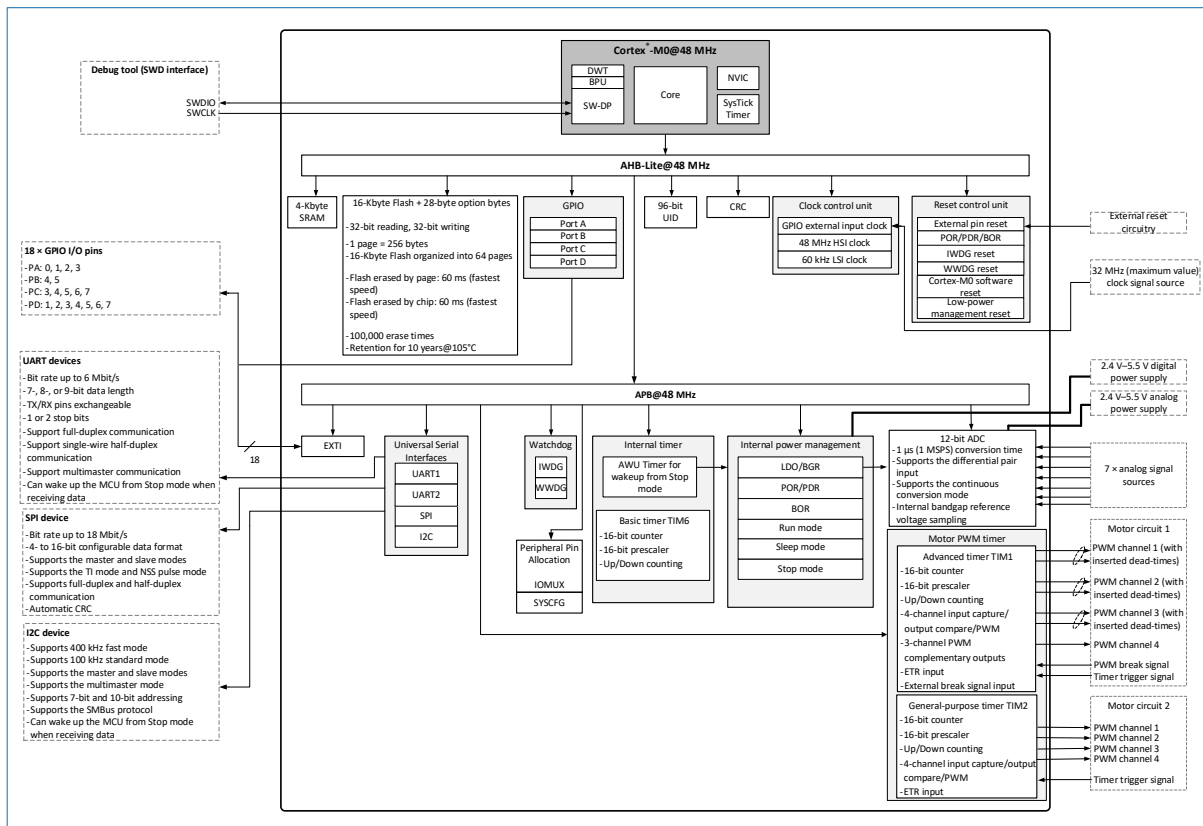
Cortex®-M0@48 MHz

DWT
BPU
SW-DP

Core

NVIC

SysTick Timer

Debug tool (SWD interface)

SWDIO
SWCLK

AHB-Lite@48 MHz

4-Kbyte SRAM

16-Kbyte Flash + 28-byte option bytes

-32-bit reading, 32-bit writing

-1 page = 256 bytes
-16-Kbyte Flash organized into 64 pages

-Flash erased by page: 60 ms (fastest speed)
-Flash erased by chip: 60 ms (fastest speed)

-100,000 erase times
-Retention for 10 years@105°C

GPIO

Port A
Port B
Port C
Port D

96-bit UID

CRC

Clock control unit

GPIO external input clock
48 MHz HSI clock
60 kHz LSI clock

Reset control unit

External pin reset
POR/PDR/BOR
IWDG reset
WWDG reset
Cortex-M0 software reset
Low-power management reset

External reset circuitry

32 MHz (maximum value) clock signal source

18 × GPIO I/O pins

-PA: 0, 1, 2, 3
-PB: 4, 5
-PC: 3, 4, 5, 6, 7
-PD: 1, 2, 3, 4, 5, 6, 7

UART devices

-Bit rate up to 6 Mbit/s
-7-, 8-, or 9-bit data length
-TX/RX pins exchangeable
-1 or 2 stop bits
-Support full-duplex communication
-Support single-wire half-duplex communication
-Support multimaster communication
-Can wake up the MCU from Stop mode when receiving data

APB@48 MHz

2.4 V–5.5 V digital power supply

2.4 V–5.5 V analog power supply

18

EXTI

Universal Serial Interfaces

UART1
UART2
SPI
I2C

Watchdog

IWDG
WWDG

Internal timer

AWU Timer for wakeup from Stop mode

Basic timer TIM6
-16-bit counter
-16-bit prescaler
-Up/Down counting

Internal power management

LDO/BGR
POR/PDR
BOR
Run mode
Sleep mode
Stop mode

12-bit ADC
-1 μs (1 MSPS) conversion time
-Supports the differential pair input
-Supports the continuous conversion mode
-Internal bandgap reference voltage sampling

7 × analog signal sources

SPI device

-Bit rate up to 18 Mbit/s
-4- to 16-bit configurable data format
-Supports the master and slave modes
-Supports the TI mode and NSS pulse mode
-Supports full-duplex and half-duplex communication
-Automatic CRC

Peripheral Pin Allocation

IOMUX

SYSCFG

Motor PWM timer

Advanced timer TIM1
-16-bit counter
-16-bit prescaler
-Up/Down counting
-4-channel input capture/ output compare/PWM
-3-channel PWM complementary outputs
-ETR input
-External break signal input

Motor circuit 1

PWM channel 1 (with inserted dead-times)
PWM channel 2 (with inserted dead-times)
PWM channel 3 (with inserted dead-times)
PWM channel 4
PWM break signal
Timer trigger signal

I2C device

-Supports 400 kHz fast mode
-Supports 100 kHz standard mode
-Supports the master and slave modes
-Supports the multimaster mode
-Supports 7-bit and 10-bit addressing
-Supports the SMBus protocol
-Can wake up the MCU from Stop mode when receiving data

General-purpose timer TIM2
-16-bit counter
-16-bit prescaler
-Up/Down counting
-4-channel input capture/output compare/PWM
-ETR input

Motor circuit 2

PWM channel 1
PWM channel 2
PWM channel 3
PWM channel 4

Timer trigger signal